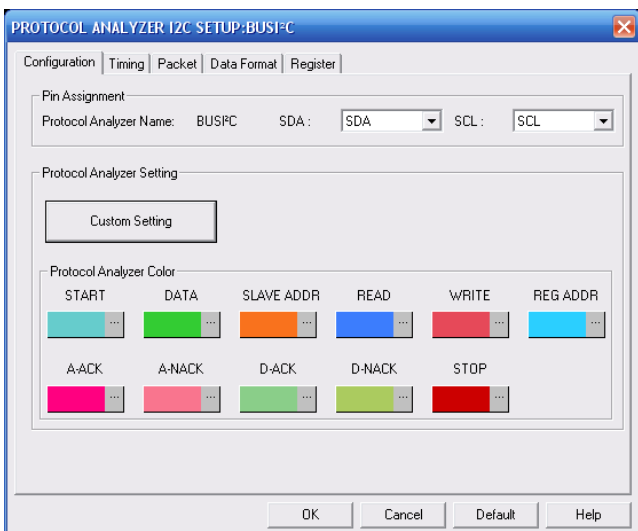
PROTOCOL ANALYZER I2C SETUP:BUSI²C

Configuration | Timing | Packet | Data Format | Register

Pin Assignment
Protocol Analyzer Name: BUSI²C SDA : SDA SCL : SCL

Protocol Analyzer Setting
Custom Setting

Protocol Analyzer Color
START ... DATA ... SLAVE ADDR ... READ ... WRITE ... REG ADDR ...
A-ACK ... A-NACK ... D-ACK ... D-NACK ... STOP ...

OK Cancel Default Help